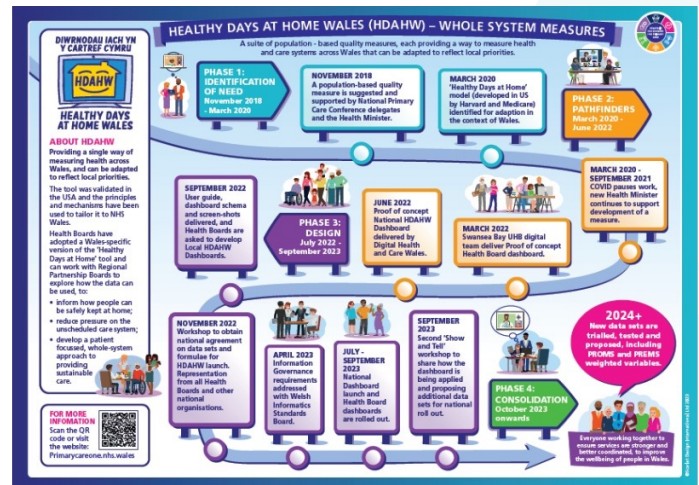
HEALTHY DAYS AT HOME WALES (HDAHW) – WHOLE SYSTEM MEASURES

A suite of population - based quality measures, each providing a way to measure health and care systems across Wales that can be adapted to reflect local priorities.

DIWRNODAU IACH YN Y CARTREF CYMRU

HDAHW

HEALTHY DAYS AT HOME WALES

ABOUT HDAHW
Providing a single way of measuring health across Wales, and can be adapted to reflect local priorities.

The tool was validated in the USA and the principles and mechanisms have been used to tailor it to NHS Wales.

Health Boards have adopted a Wales-specific version of the 'Healthy Days at Home' tool and can work with Regional Partnership Boards to explore how the data can be used, to:
• inform how people can be safely kept at home;
• reduce pressure on the unscheduled care system;
• develop a patient focused, whole-system approach to providing sustainable care.

FOR MORE INFORMATION
Scan the QR code or visit the website: Primarycareone.nhs.wales

PHASE 1: IDENTIFICATION OF NEED
November 2018 - March 2020

NOVEMBER 2018
A population-based quality measure is suggested and supported by National Primary Care Conference delegates and the Health Minister.

MARCH 2020
'Healthy Days at Home' model (developed in US by Harvard and Medicare) identified for adaption in the context of Wales.

PHASE 2: PATHFINDERS
March 2020 - June 2022

MARCH 2020 - SEPTEMBER 2021
COVID pauses work, new Health Minister continues to support development of a measure.

SEPTEMBER 2022
User guide, dashboard schema and screen-shots delivered, and Health Boards are asked to develop Local HDAHW Dashboards.

PHASE 3: DESIGN
July 2022 - September 2023

JUNE 2022
Proof of concept National HDAHW Dashboard delivered by Digital Health and Care Wales.

MARCH 2022
Swansea Bay UHB digital team deliver Proof of concept Health Board dashboard.

NOVEMBER 2022
Workshop to obtain national agreement on data sets and formulae for HDAHW launch. Representation from all Health Boards and other national organisations.

APRIL 2023
Information Governance requirements addressed with Welsh Informatics Standards Board.

JULY - SEPTEMBER 2023
National Dashboard launch and Health Board dashboards are rolled out.

SEPTEMBER 2023
Second 'Show and Tell' workshop to share how the dashboard is being applied and proposing additional data sets for national roll out.

PHASE 4: CONSOLIDATION
October 2023 onwards

2024+
New data sets are trialled, tested and proposed, including PROMS and PREMS weighted variables.

Everyone working together to ensure services are stronger and better coordinated, to improve the wellbeing of people in Wales.